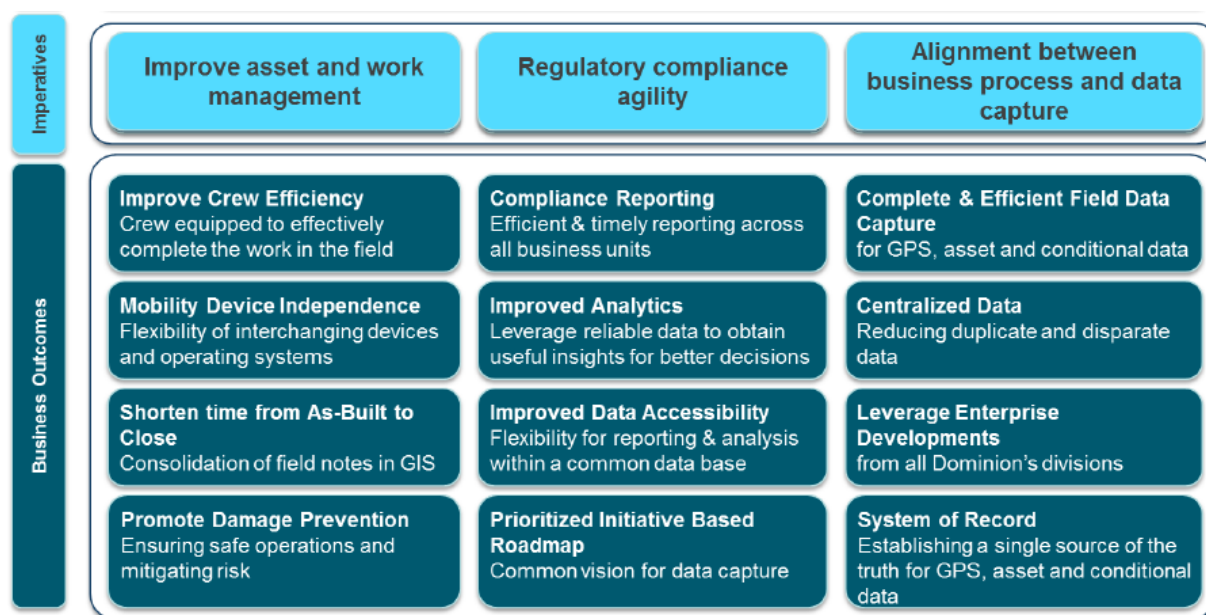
Imperatives

Improve asset and work management

Regulatory compliance agility

Alignment between business process and data capture

Business Outcomes

Improve Crew Efficiency
Crew equipped to effectively complete the work in the field

Compliance Reporting
Efficient & timely reporting across all business units

Complete & Efficient Field Data Capture
for GPS, asset and conditional data

Mobility Device Independence
Flexibility of interchanging devices and operating systems

Improved Analytics
Leverage reliable data to obtain useful insights for better decisions

Centralized Data
Reducing duplicate and disparate data

Shorten time from As-Built to Close
Consolidation of field notes in GIS

Improved Data Accessibility
Flexibility for reporting & analysis within a common data base

Leverage Enterprise Developments
from all Dominion's divisions

Promote Damage Prevention
Ensuring safe operations and mitigating risk

Prioritized Initiative Based Roadmap
Common vision for data capture

System of Record
Establishing a single source of the truth for GPS, asset and conditional data